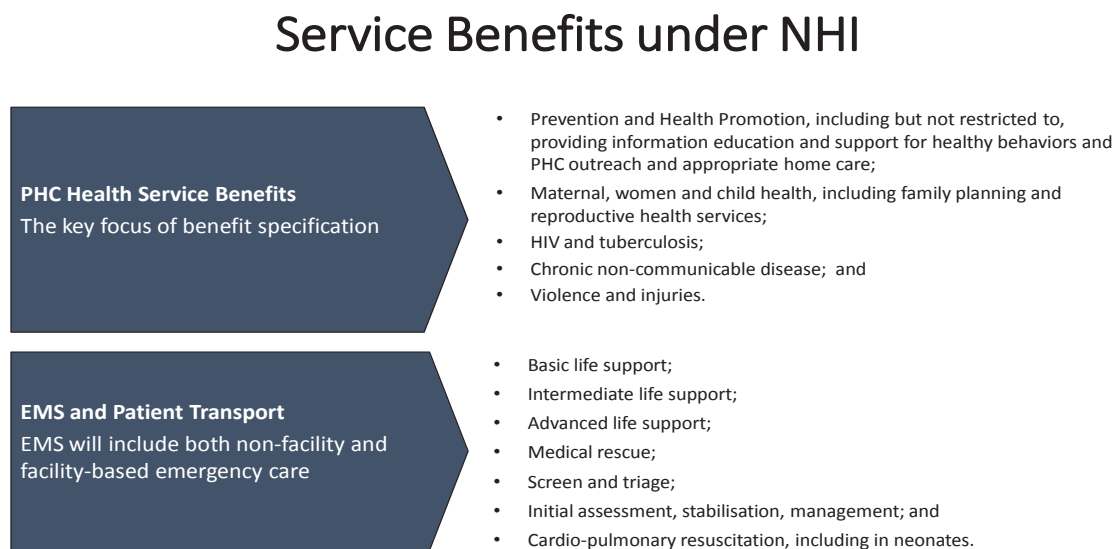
Service Benefits under NHI

**PHC Health Service Benefits**
The key focus of benefit specification

- Prevention and Health Promotion, including but not restricted to, providing information education and support for healthy behaviors and PHC outreach and appropriate home care;
- Maternal, women and child health, including family planning and reproductive health services;
- HIV and tuberculosis;
- Chronic non-communicable disease; and
- Violence and injuries.

**EMS and Patient Transport**
EMS will include both non-facility and facility-based emergency care

- Basic life support;
- Intermediate life support;
- Advanced life support;
- Medical rescue;
- Screen and triage;
- Initial assessment, stabilisation, management; and
- Cardio-pulmonary resuscitation, including in neonates.